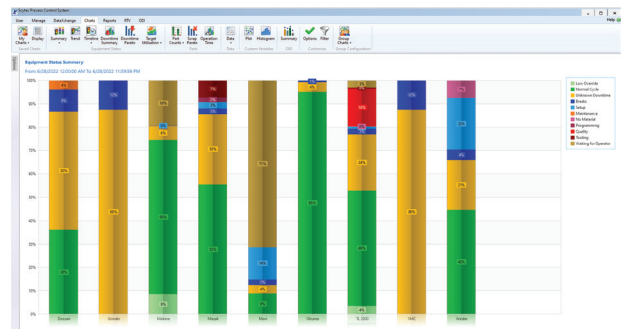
Sryfes Process Control System

User Manage Data Change Charts Reports RTV ODI

My Charts Display Summary Trend Timeline Downtime Summary Downtime Pareto Target Utilization Part Counts Scrap Pareto Operation Time Data Plot Histogram Summary Options Filter Group Charts

Saved Charts Equipment Status Parts Data Custom Variables ODI Customize Group Configuration

Help

Equipment Status Summary

From 6/28/2022 12:00:00 AM To 6/28/2022 11:59:59 PM

100% 90% 80% 70% 60% 50% 40% 30% 20% 10% 0%

Lion Override
Normal Cycle
Unknown Downtime
Breaks
Setup
Maintenance
No Material
Programming
Quality
Tooling
Waiting for Operator

Deccan Grinder Mokine Mazak Mori Okuma TL-2DD YMC Welder